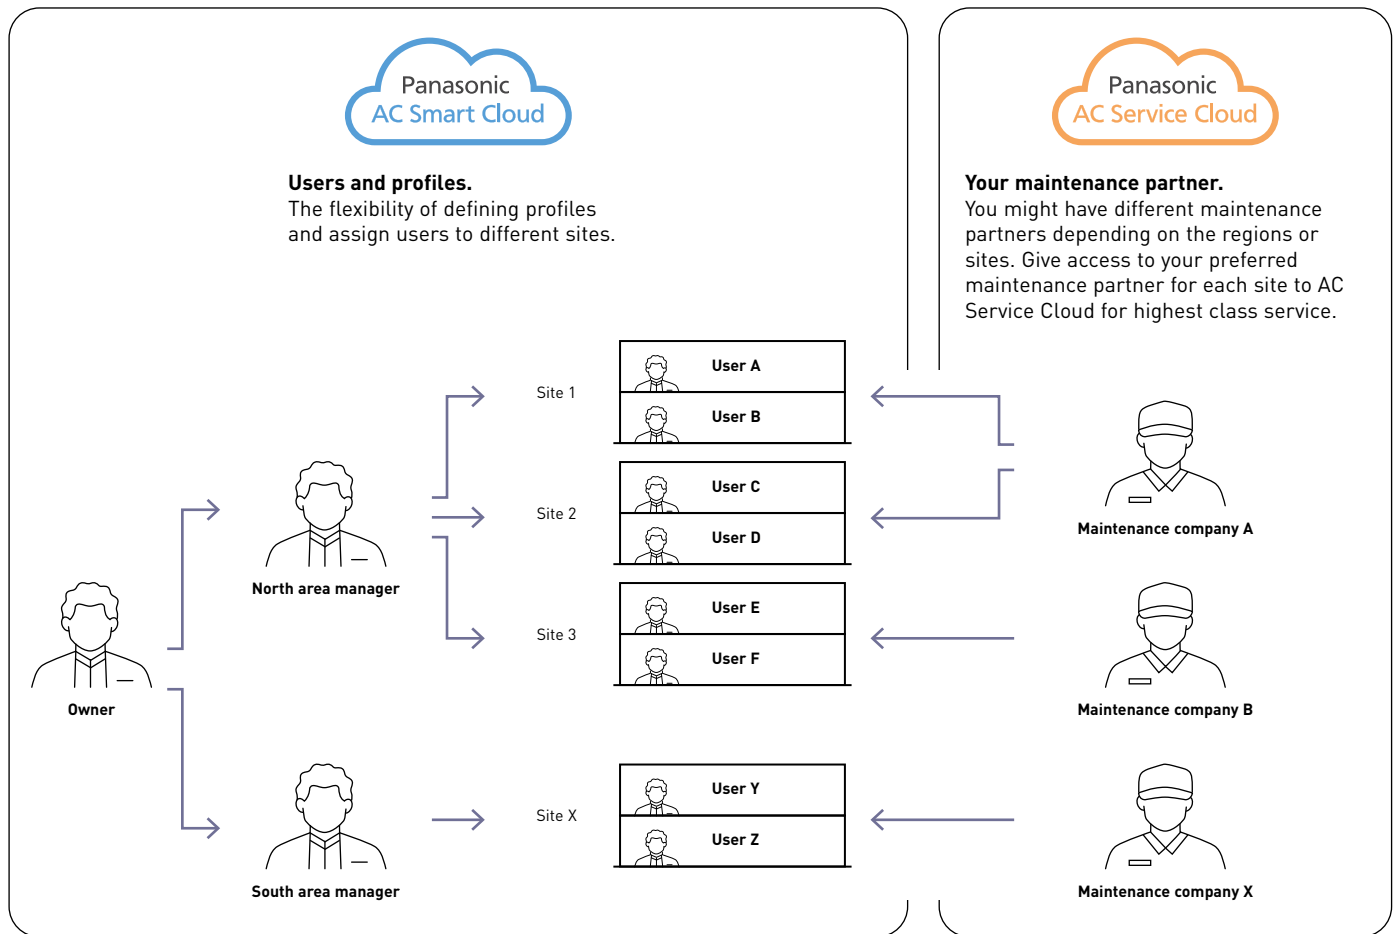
Panasonic
AC Smart Cloud

Users and profiles.
The flexibility of defining profiles and assign users to different sites.

Panasonic
AC Service Cloud

Your maintenance partner.
You might have different maintenance partners depending on the regions or sites. Give access to your preferred maintenance partner for each site to AC Service Cloud for highest class service.

Site 1
User A
User B

Site 2
User C
User D

Site 3
User E
User F

Site X
User Y
User Z

Owner

North area manager

South area manager

Maintenance company A

Maintenance company B

Maintenance company X